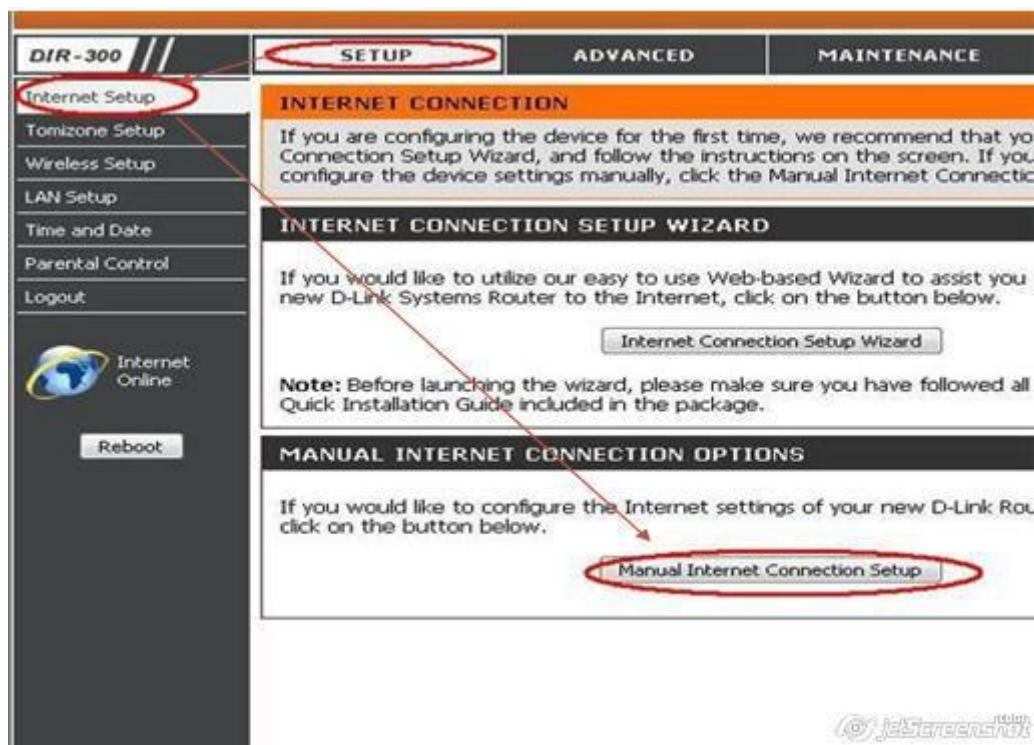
DIR-300

SETUP

ADVANCED

MAINTENANCE

Internet Setup

Tomizone Setup

Wireless Setup

LAN Setup

Time and Date

Parental Control

Logout

Internet Online

Reboot

INTERNET CONNECTION

If you are configuring the device for the first time, we recommend that yo Connection Setup Wizard, and follow the instructions on the screen. If you configure the device settings manually, click the Manual Internet Connectic

INTERNET CONNECTION SETUP WIZARD

If you would like to utilize our easy to use Web-based Wizard to assist you new D-Link Systems Router to the Internet, click on the button below.

Internet Connection Setup Wizard

Note: Before launching the wizard, please make sure you have followed all Quick Installation Guide included in the package.

MANUAL INTERNET CONNECTION OPTIONS

If you would like to configure the Internet settings of your new D-Link Rou click on the button below.

Manual Internet Connection Setup

JetScreenshot